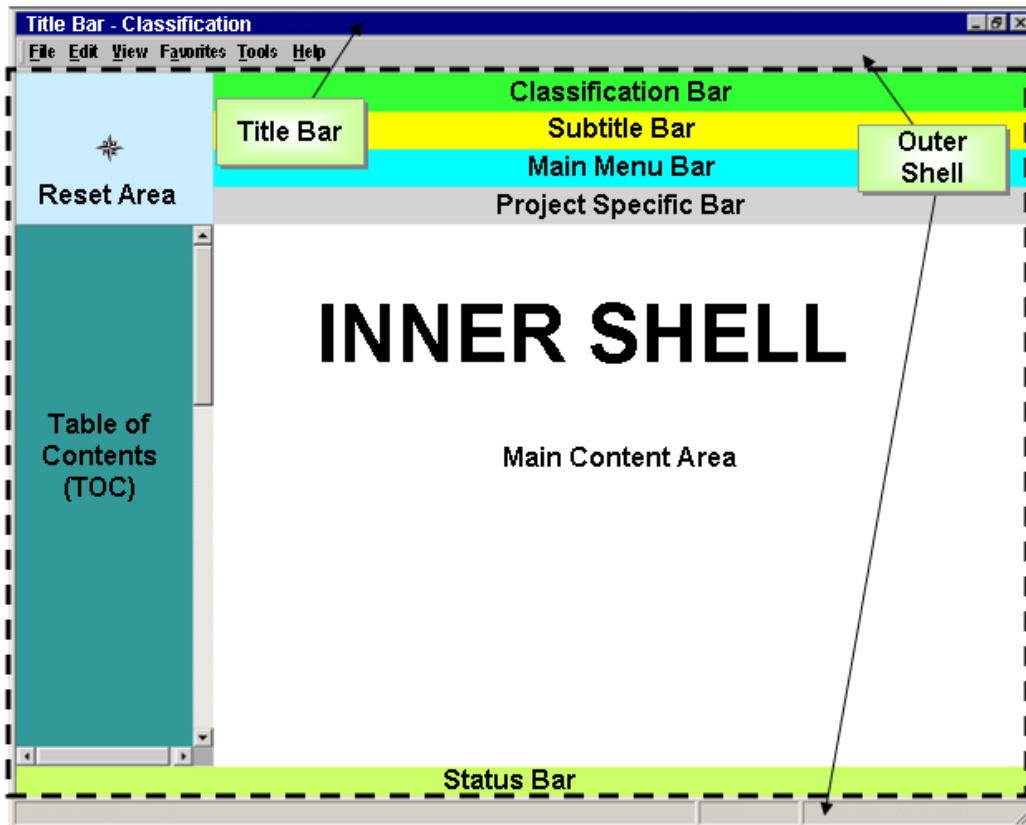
Title Bar - Classification

File Edit View Favorites Tools Help

Classification Bar

Title Bar

Subtitle Bar

Main Menu Bar

Outer Shell

Reset Area

Project Specific Bar

INNER SHELL

Table of Contents (TOC)

Main Content Area

Status Bar